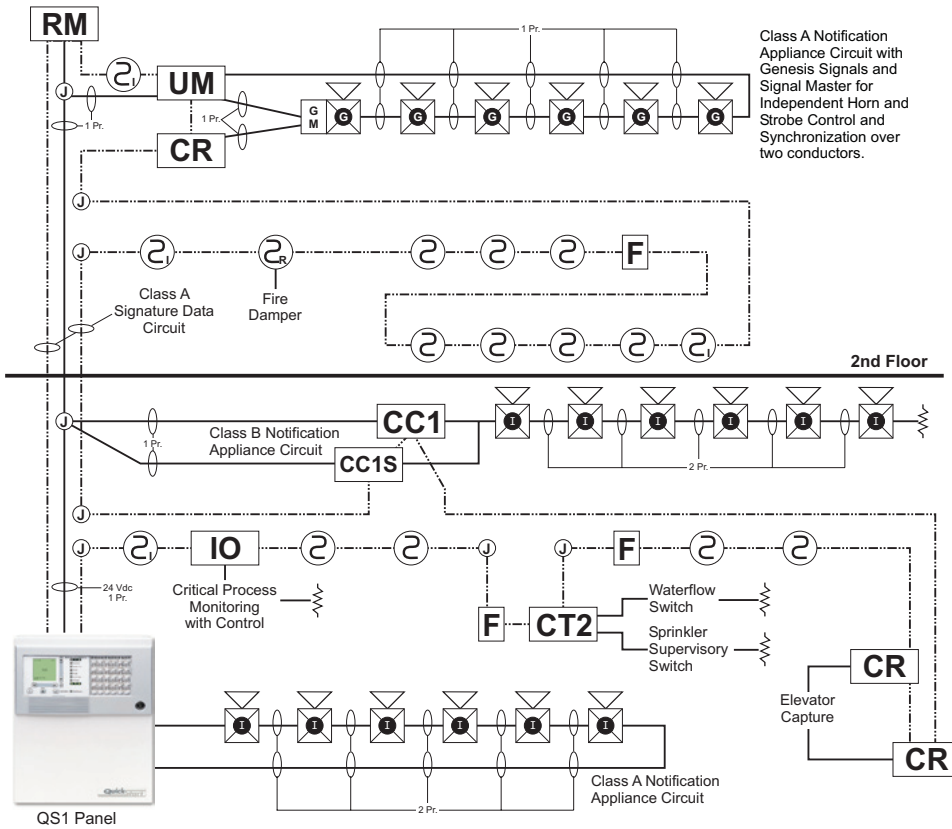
RM

UM

CR

1 Pr.

1 Pr.

1 Pr.

G M

G G G G G G

Class A Notification Appliance Circuit with Genesis Signals and Signal Master for Independent Horn and Strobe Control and Synchronization over two conductors.

J

J

J

I

R

F

Fire Damper

Class A Signature Data Circuit

I

2nd Floor

J

1 Pr.

Class B Notification Appliance Circuit

CC1

CC1S

I I I I I I

2 Pr.

J

J

I

IO

J

J

F

24 Vdc 1 Pr.

Critical Process Monitoring with Control

F

CT2

Waterflow Switch

Sprinkler Supervisory Switch

CR

Elevator Capture

CR

I I I I I I

Class A Notification Appliance Circuit

2 Pr.

QS1 Panel